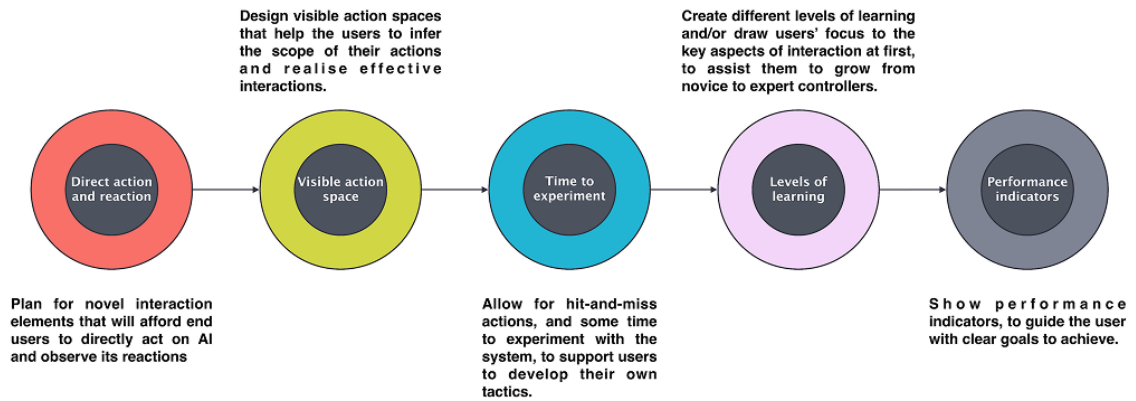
Design visible action spaces that help the users to infer the scope of their actions and realise effective interactions.

Create different levels of learning and/or draw users' focus to the key aspects of interaction at first, to assist them to grow from novice to expert controllers.

Direct action and reaction

Visible action space

Time to experiment

Levels of learning

Performance indicators

Plan for novel interaction elements that will afford end users to directly act on AI and observe its reactions

Allow for hit-and-miss actions, and some time to experiment with the system, to support users to develop their own tactics.

Show performance indicators, to guide the user with clear goals to achieve.